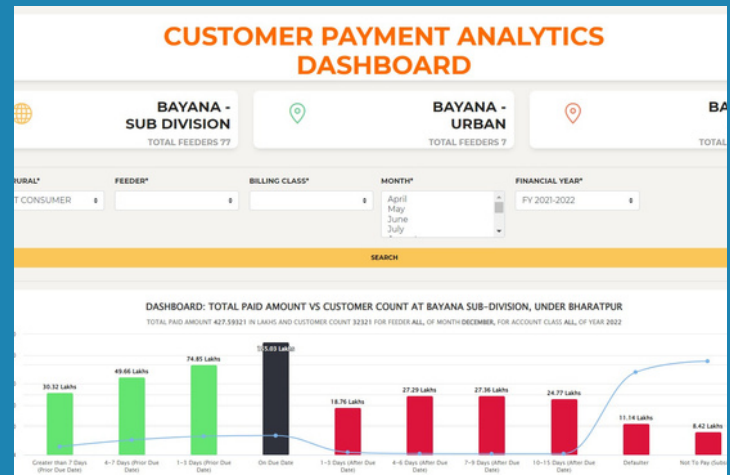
CUSTOMER PAYMENT ANALYTICS DASHBOARD

BAYANA - SUB DIVISION
TOTAL FEEDERS 77

BAYANA - URBAN
TOTAL FEEDERS 7

BA
TOTAL

URAL*
T CONSUMER

FEEDER*

BILLING CLASS*

MONTH*
April
May
June
July

FINANCIAL YEAR*
FY 2021-2022

SEARCH

DASHBOARD: TOTAL PAID AMOUNT VS CUSTOMER COUNT AT BAYANA SUB-DIVISION, UNDER BHARATPUR

TOTAL PAID AMOUNT 427.59321 IN LAKHS AND CUSTOMER COUNT 32321 FOR FEEDER ALL, OF MONTH DECEMBER, FOR ACCOUNT CLASS ALL, OF YEAR 2022

30.32 Lakhs
49.66 Lakhs
74.85 Lakhs
1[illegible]5.03 Lakhs
18.76 Lakhs
27.29 Lakhs
27.36 Lakhs
24.77 Lakhs
11.14 Lakhs
8.42 Lakhs

Greater than 7 Days (Prior Due Date)
4~7 Days (Prior Due Date)
1~3 Days (Prior Due Date)
On Due Date
1~3 Days (After Due Date)
4~6 Days (After Due Date)
7~9 Days (After Due Date)
10~15 Days (After Due Date)
Defaulter
Not To Pay (Subs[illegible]